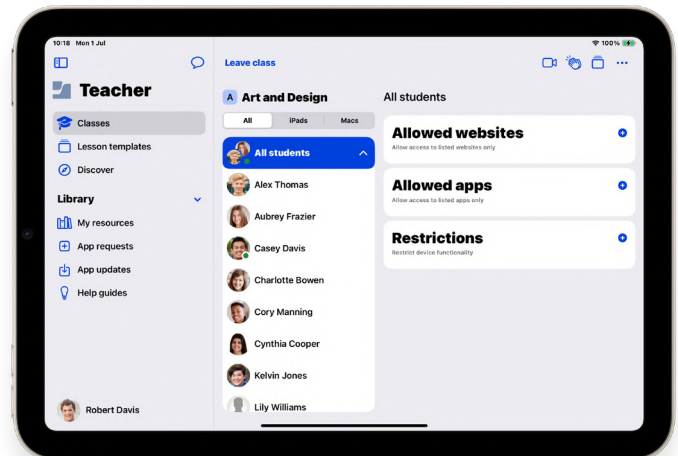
10:18 Mon 1 Jul

100%

Teacher

Classes

Lesson templates

Discover

Library

My resources

App requests

App updates

Help guides

Robert Davis

Leave class

A Art and Design

All

iPads

Macs

All students

Alex Thomas

Aubrey Frazier

Casey Davis

Charlotte Bowen

Cory Manning

Cynthia Cooper

Kelvin Jones

Lily Williams

All students

Allowed websites

Allow access to listed websites only

Allowed apps

Allow access to listed apps only

Restrictions

Restrict device functionality